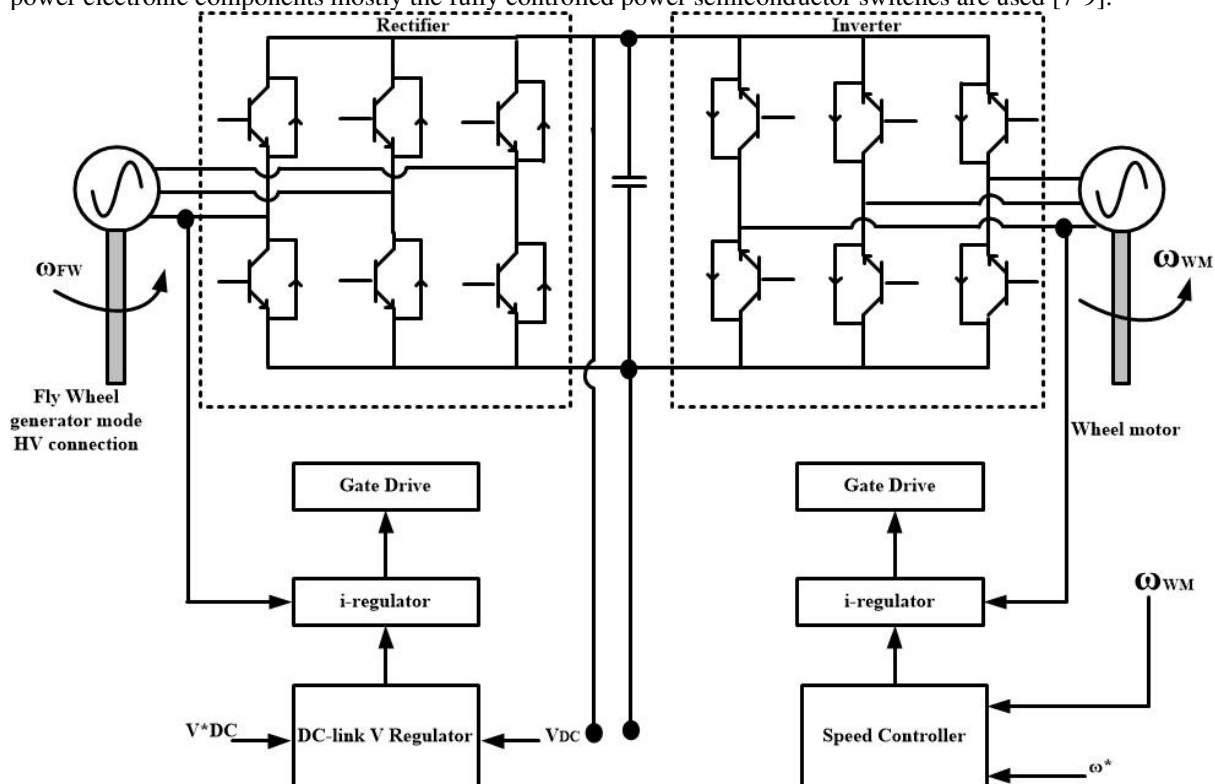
power electronic components mostly the fully controlled power semiconductor switches are used [7-9].

Rectifier

Inverter

$\omega_{FW}$

$\omega_{WM}$

Fly Wheel generator mode HV connection

Wheel motor

Gate Drive

Gate Drive

i-regulator

i-regulator

$\omega_{WM}$

V*DC

DC-link V Regulator

$V_{DC}$

Speed Controller

$\omega^*$